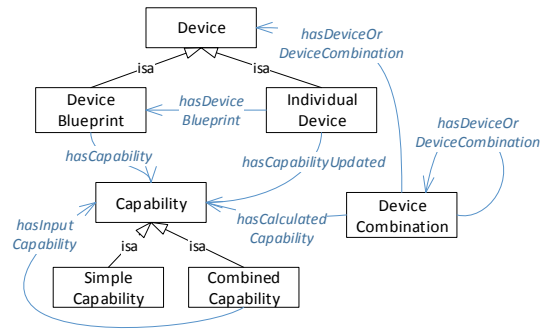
Device

isa

isa

hasDeviceOr DeviceCombination

Device Blueprint

hasDevice Blueprint

Individual Device

hasDeviceOr DeviceCombination

hasCapability

hasCapabilityUpdated

Capability

hasInput Capability

hasCalculated Capability

Device Combination

isa

isa

Simple Capability

Combined Capability